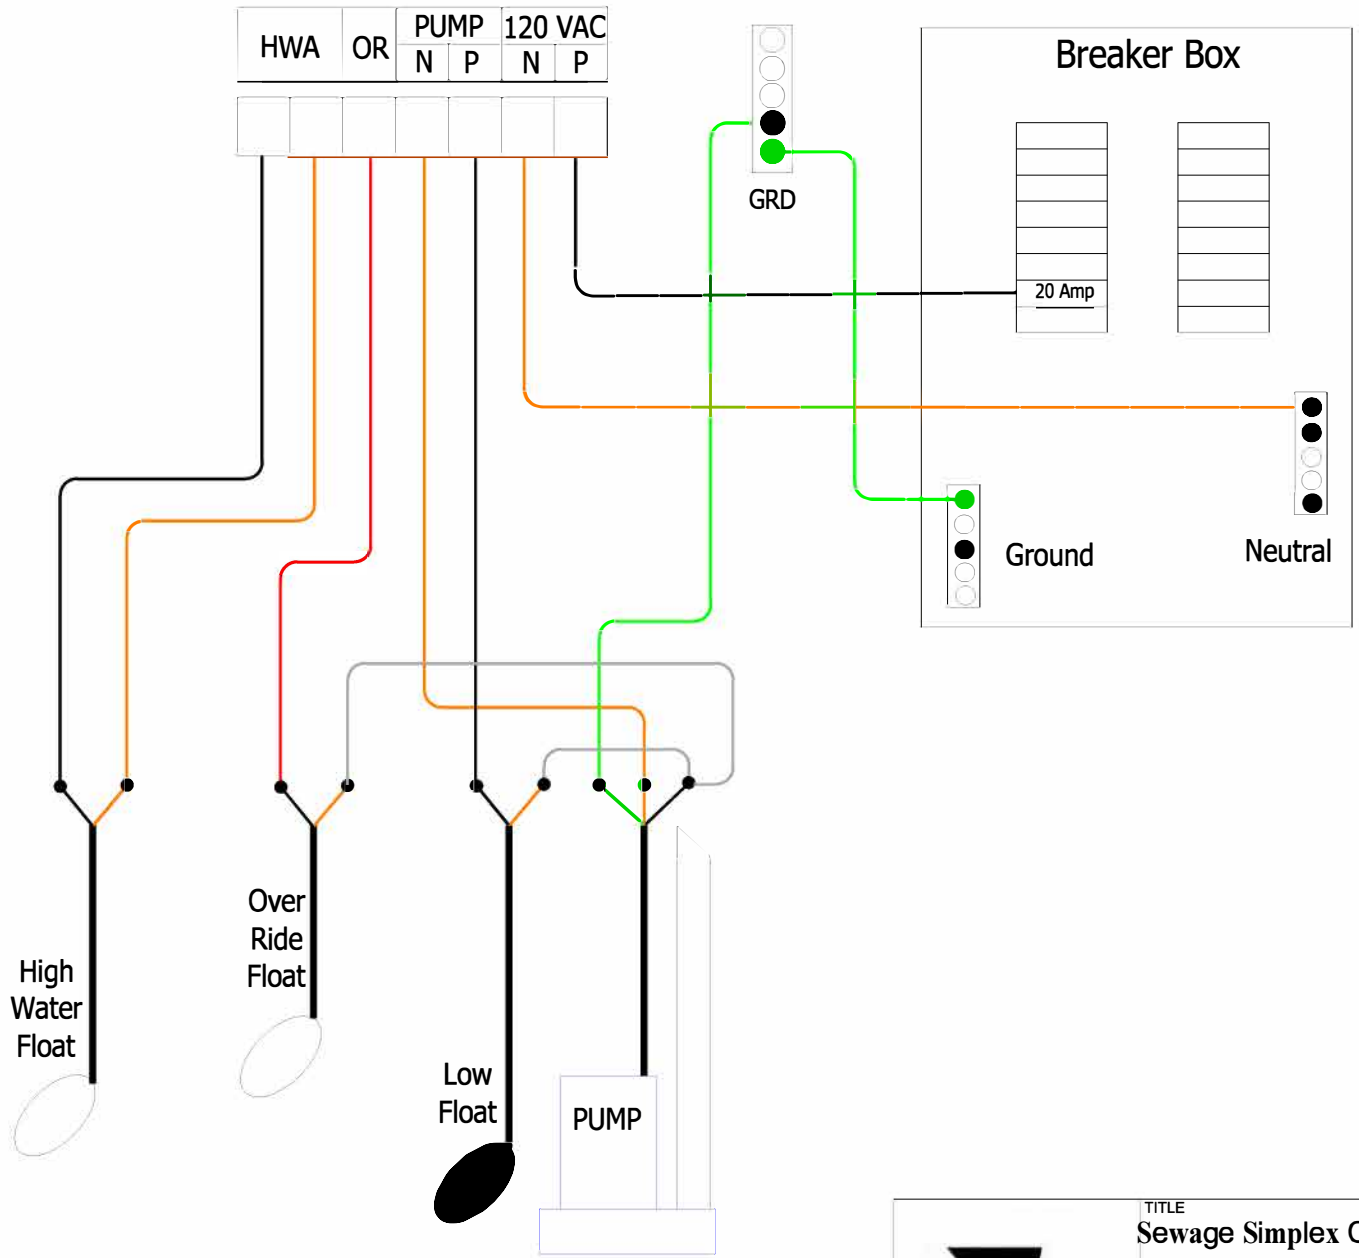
| HWA | OR | PUMP | | 120 VAC | |
|---|---|---|---|---|---|
| | | N | P | N | P |

GRD

Breaker Box

20 Amp

Ground

Neutral

High Water Float

Over Ride Float

Low Float

PUMP

TITLE

Sewage Simplex C